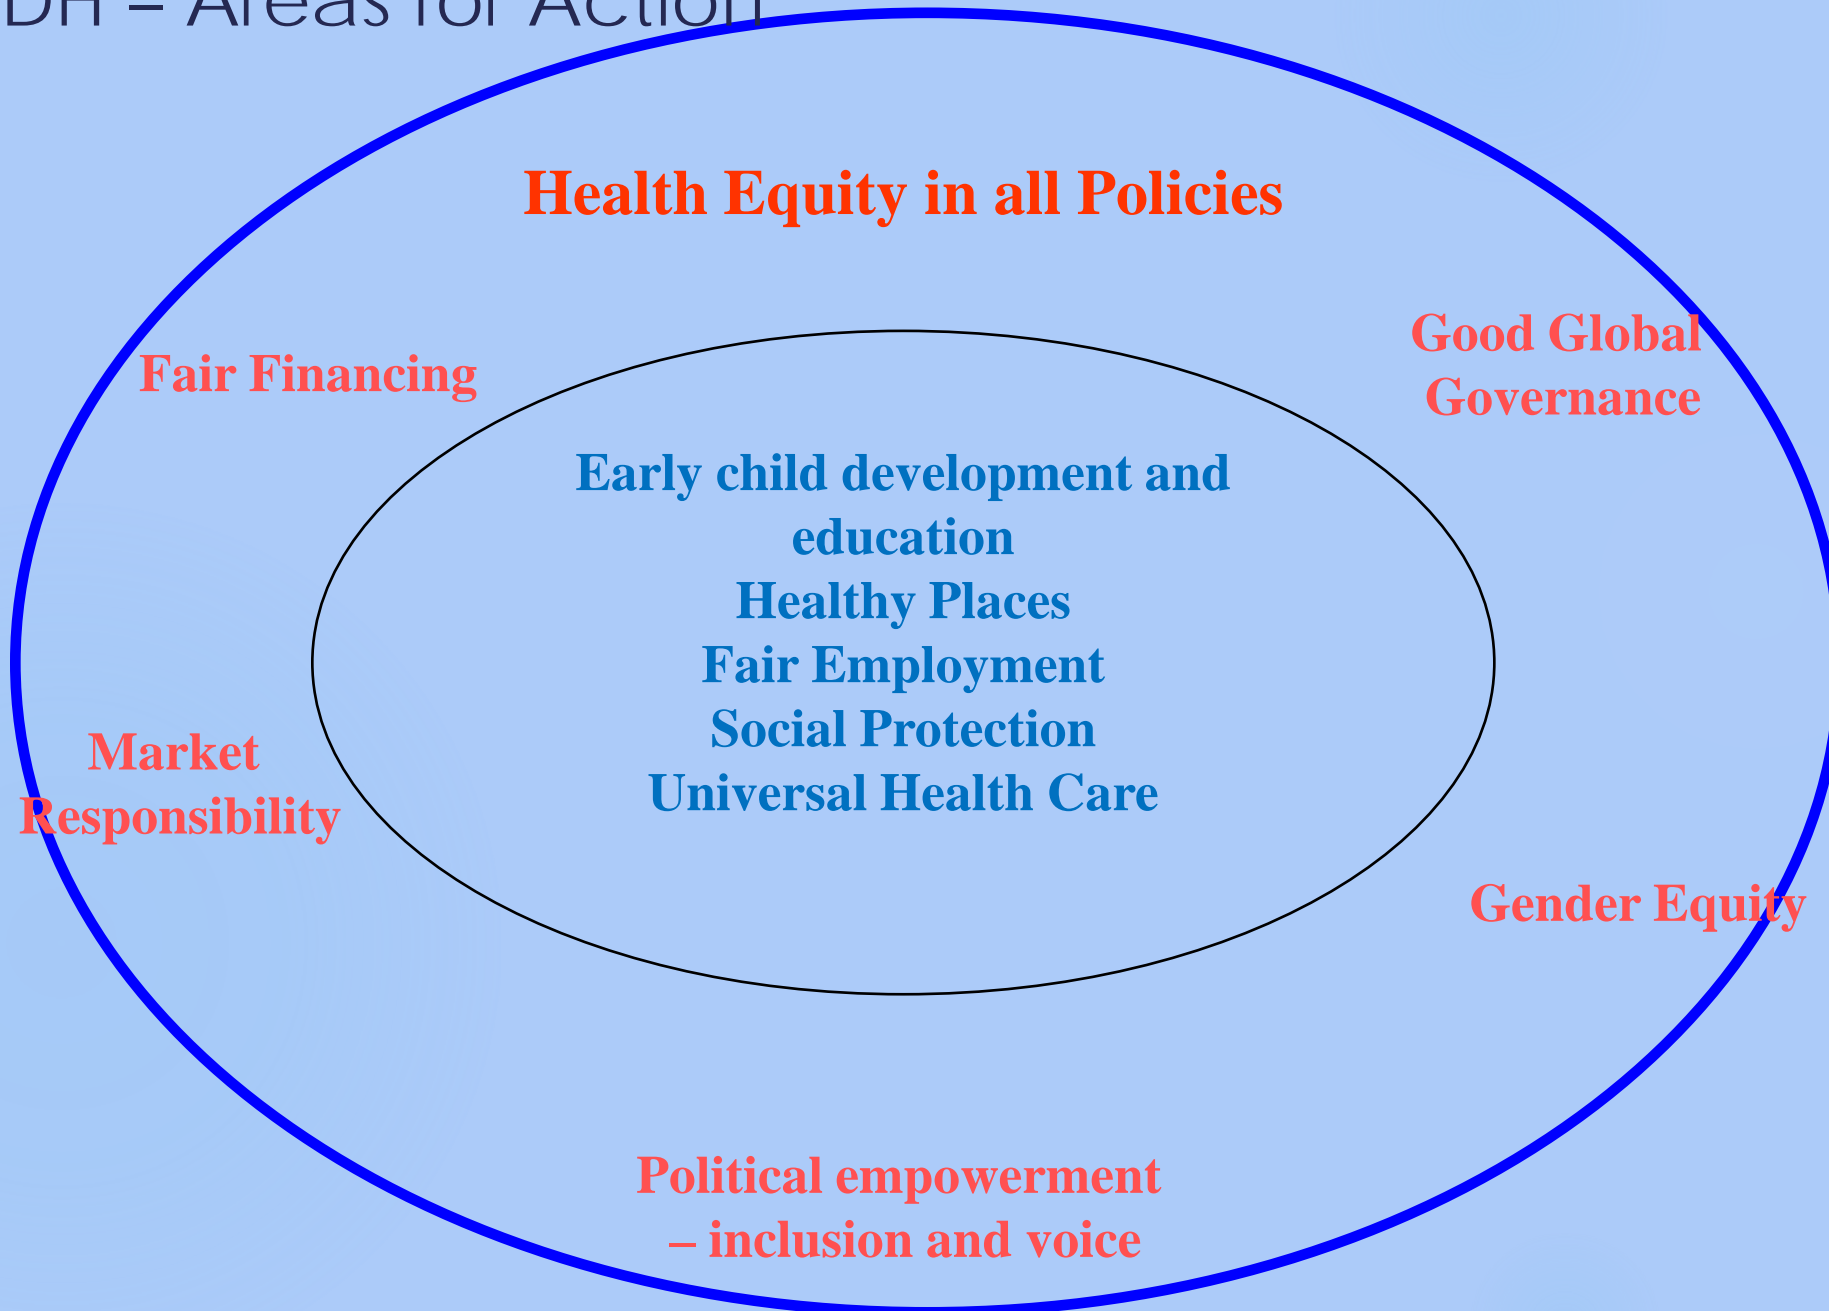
DH – Areas for Action

Health Equity in all Policies

Fair Financing

Good Global Governance

Early child development and education
Healthy Places
Fair Employment
Social Protection
Universal Health Care

Market Responsibility

Gender Equity

Political empowerment – inclusion and voice